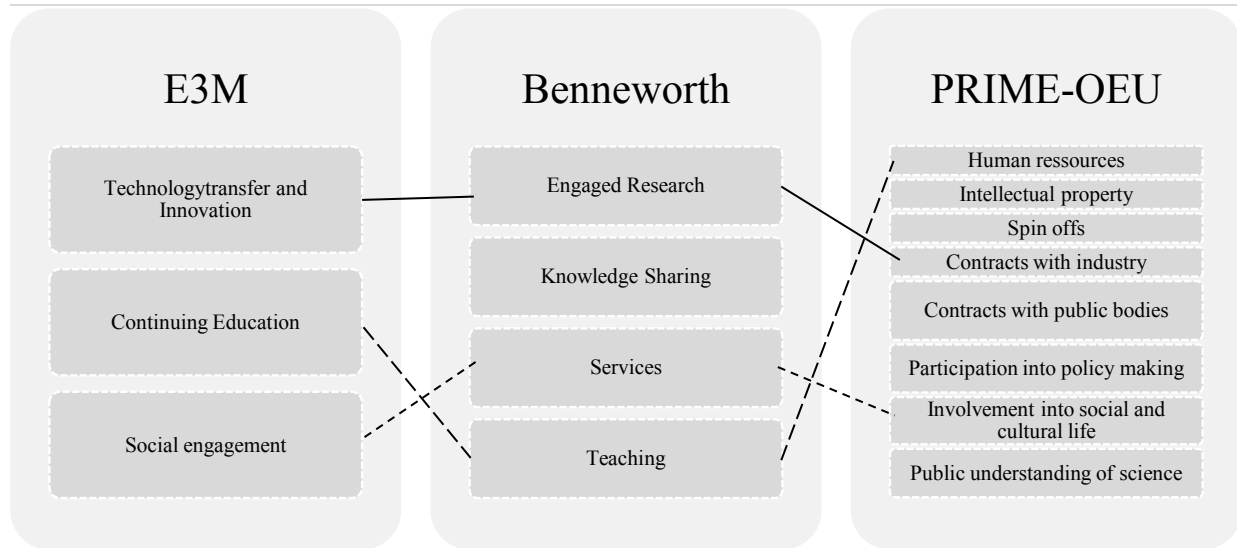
E3M

Technologytransfer and Innovation

Continuing Education

Social engagement

Benneworth

Engaged Research

Knowledge Sharing

Services

Teaching

PRIME-OEU

Human ressources

Intellectual property

Spin offs

Contracts with industry

Contracts with public bodies

Participation into policy making

Involvement into social and cultural life

Public understanding of science